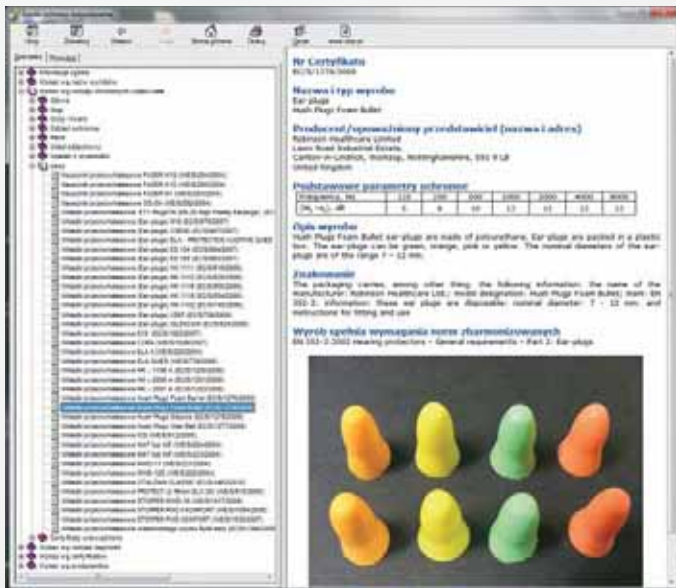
Nr Certyfikatu
B/29/1776/2009

Nazwa i typ wyrobu
Ear plugs
Hush Plugs Foam Bullet

Producent/upoważniony przedstawiciel (nazwa i adres)
Robinson Healthcare Limited
Lawn Road Industrial Estate,
Carlton-in-Lindrick, Worksop, Nottinghamshire, S81 9 LB
United Kingdom

Podstawowe parametry ochronne

| Frequency, Hz | 125 | 250 | 500 | 1000 | 2000 | 4000 | 8000 |
|---|---|---|---|---|---|---|---|
| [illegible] | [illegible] | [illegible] | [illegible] | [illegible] | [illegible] | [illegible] | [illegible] |

Opis wyrobu
Hush Plugs Foam Bullet ear plugs are made of polyurethane. Ear plugs are packed in a plastic box. The ear plugs can be green, orange, pink or yellow. The nominal diameters of the ear plugs are of the range 7 ÷ 12 mm.

Znakowanie
The packaging carries, among other thing, the following information: the name of the manufacturer: Robinson Healthcare Ltd.; model designation: Hush Plugs Foam Bullet; norm: EN 352-2; information: these ear plugs are disposable; nominal diameter: 7 ÷ 12 mm; and instructions for fitting and use

Wyrób spełnia wymagania norm zharmonizowanych
EN 352-2:2002 Hearing protectors - General requirements - Part 2: Ear-plugs